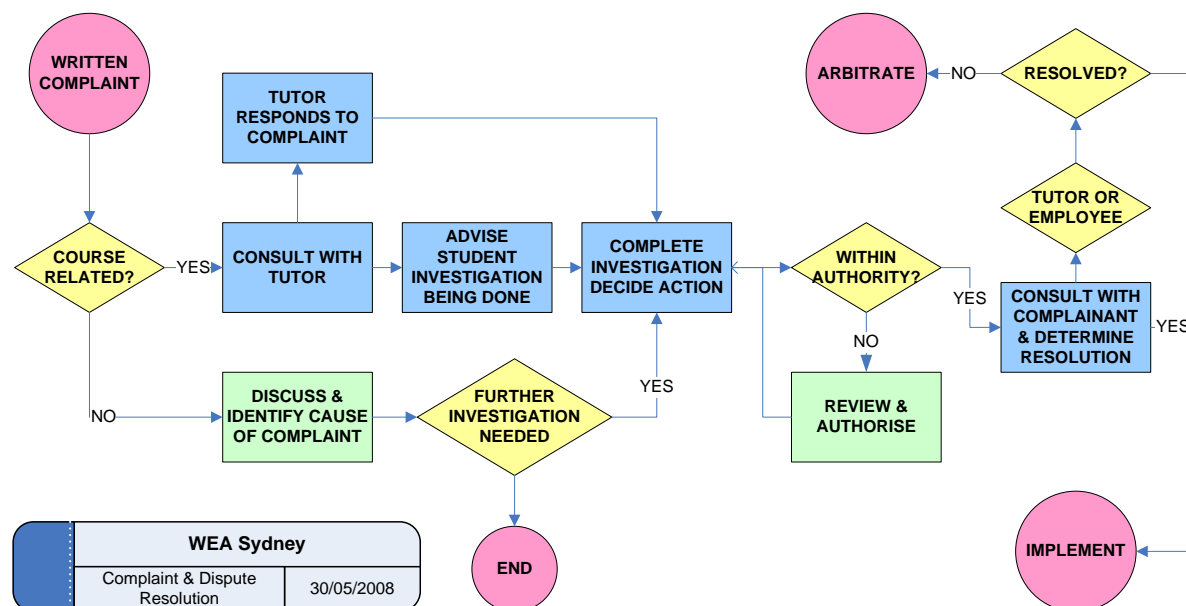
WRITTEN COMPLAINT

TUTOR RESPONDS TO COMPLAINT

ARBITRATE

NO

RESOLVED?

TUTOR OR EMPLOYEE

COURSE RELATED?

YES

CONSULT WITH TUTOR

ADVISE STUDENT INVESTIGATION BEING DONE

COMPLETE INVESTIGATION DECIDE ACTION

WITHIN AUTHORITY?

YES

CONSULT WITH COMPLAINANT & DETERMINE RESOLUTION

YES

NO

NO

DISCUSS & IDENTIFY CAUSE OF COMPLAINT

FURTHER INVESTIGATION NEEDED

YES

REVIEW & AUTHORISE

END

IMPLEMENT

| WEA Sydney | |
|---|---|
| Complaint & Dispute Resolution | 30/05/2008 |